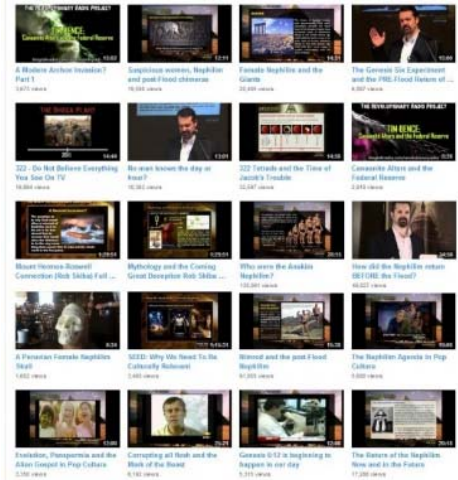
THE REVOLUTIONARY RADIO PROJECT
TIM ENCE
Canaanite Altars and the Federal Reserve
13:02
A Modern Archon Invasion? Part 1
3,673 views

12:11
Suspicious women, Nephilim and post-Flood chimeras
18,006 views

14:31
Female Nephilim and the Giants
20,400 views

15:37
The Genesis Six Experiment and the PRE-Flood Return of...
6,897 views

THE SHEILA PLANT
14:40
322 - Do Not Believe Everything You See On TV
19,084 views

13:01
No man knows the day or hour?
16,363 views

14:30
322 Tetrads and the Time of Jacob's Trouble
32,097 views

THE REVOLUTIONARY RADIO PROJECT
TIM ENCE
Canaanite Altars and the Federal Reserve
13:25
Canaanite Altars and the Federal Reserve
3,816 views

Mount Hermon-Roswell Connection (Rob Skiba) Full ...

1:29:51
Mythology and the Coming Great Deception Rob Skiba ...

29:11
Who were the Anakim Nephilim?
133,961 views

24:58
How did the Nephilim return BEFORE the Flood?
49,027 views

A Peruvian Female Nephilim Skull
1,602 views

5:43:23
SEED: Why We Need To Be Culturally Relevant
2,495 views

15:38
Nimrod and the post-Flood Nephilim
61,203 views

12:00
The Nephilim Agenda in Pop Culture
5,003 views

13:00
Evolution, Panspermia and the Alien Gospel in Pop Culture
2,150 views

29:21
Corrupting all flesh and the Mark of the Beast
8,140 views

25:51
Genesis 6:12 is beginning to happen in our day
3,319 views

13:16
The Return of the Nephilim Now and in the Future
17,208 views